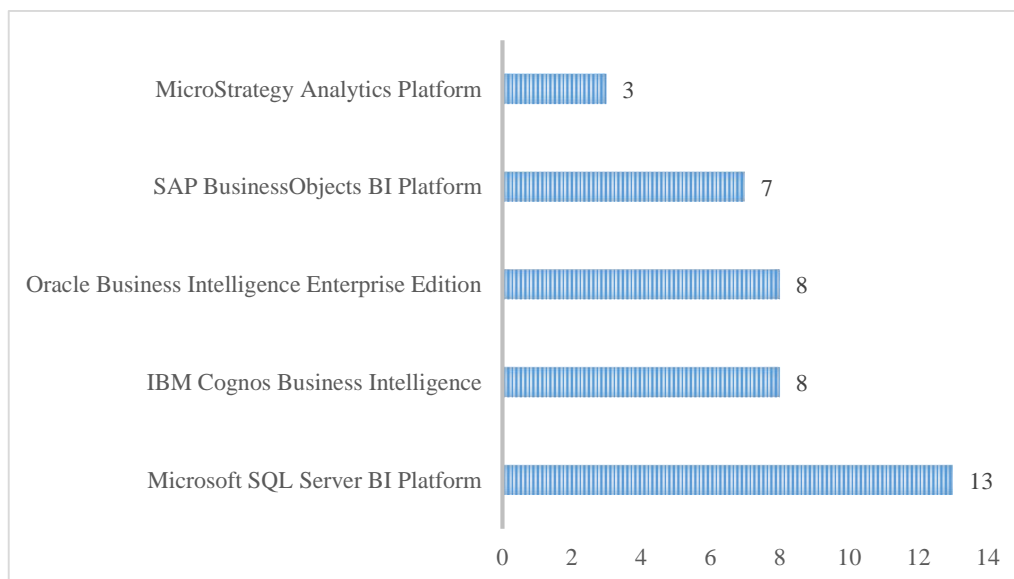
| | |
|---|---|
| MicroStrategy Analytics Platform | 3 |
| SAP BusinessObjects BI Platform | 7 |
| Oracle Business Intelligence Enterprise Edition | 8 |
| IBM Cognos Business Intelligence | 8 |
| Microsoft SQL Server BI Platform | 13 |

0 2 4 6 8 10 12 14